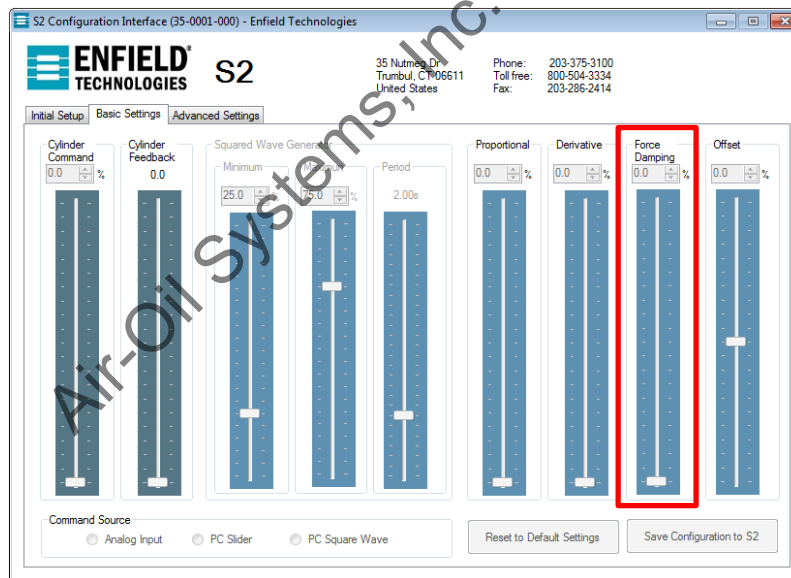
S2 Configuration Interface (35-0001-000) - Enfield Technologies

ENFIELD TECHNOLOGIES

S2

35 Nutmeg Dr
Trumbul, CT 06611
United States

Phone: 203-375-3100
Toll free: 800-504-3334
Fax: 203-286-2414

Air-Oil Systems, Inc.

Initial Setup | Basic Settings | Advanced Settings

Cylinder Command
0.0 %

Cylinder Feedback
0.0

Squared Wave Generator
Minimum
25.0 %
Maximum
75.0 %
Period
2.00s

Proportional
0.0 %

Derivative
0.0 %

Force Damping
0.0 %

Offset
0.0 %

Command Source
Analog Input
PC Slider
PC Square Wave

Reset to Default Settings

Save Configuration to S2